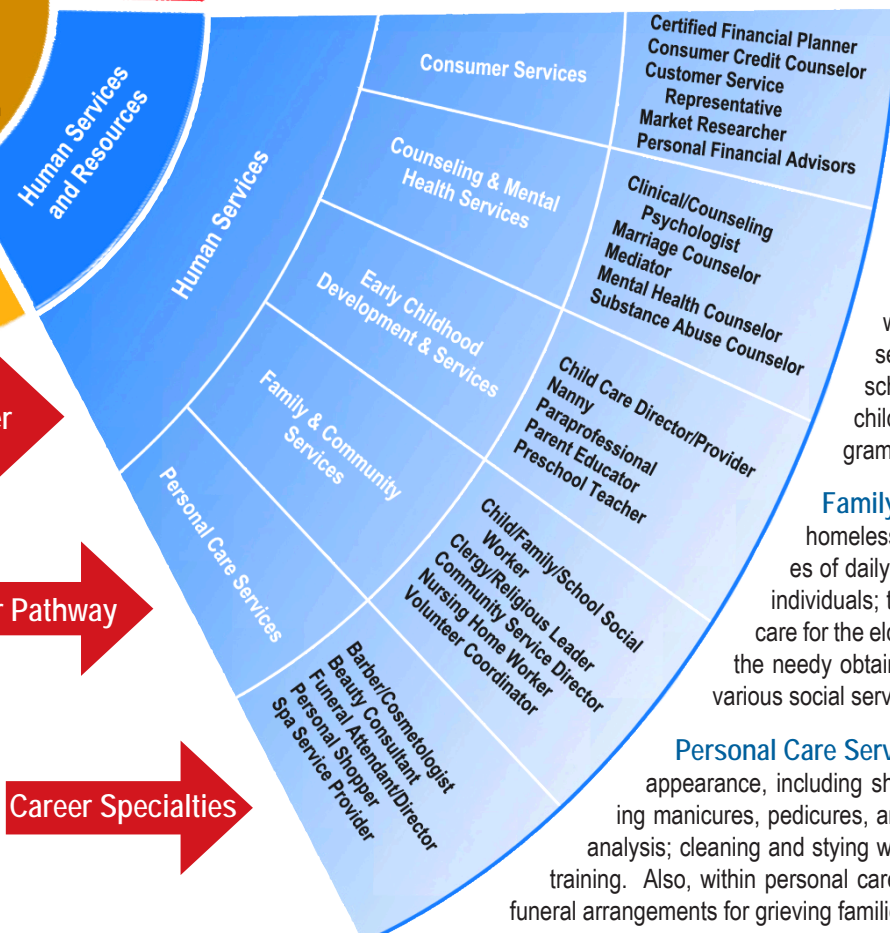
Human Services and Resources

Human Services

Consumer Services

Certified Financial Planner
Consumer Credit Counselor
Customer Service Representative
Market Researcher
Personal Financial Advisors

Counseling & Mental Health Services

Clinical/Counseling Psychologist
Marriage Counselor
Mediator
Mental Health Counselor
Substance Abuse Counselor

Early Childhood Development & Services

Child Care Director/Provider
Nanny
Paraprofessional
Parent Educator
Preschool Teacher

Family & Community Services

Child/Family/School Social Worker
Clergy/Religious Leader
Community Service Director
Nursing Home Worker
Volunteer Coordinator

Personal Care Services

Barber/Cosmetologist
Beauty Consultant
Funeral Attendant/Director
Personal Shopper
Spa Service Provider

er

r Pathway

Career Specialties

w
se
scl
chil
gram

Family
homeless
es of daily
individuals; t
care for the el
the needy obtai
various social serv

Personal Care Serv
appearance, including sh
ing manicures, pedicures, a
analysis; cleaning and stying w
training. Also, within personal car
funeral arrangements for grieving famili